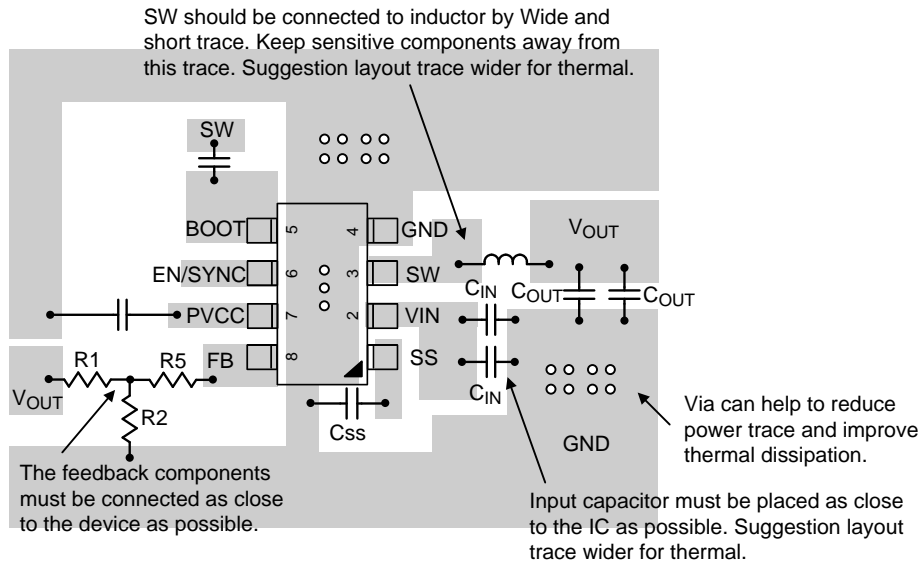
SW should be connected to inductor by Wide and short trace. Keep sensitive components away from this trace. Suggestion layout trace wider for thermal.

SW

BOOT
EN/SYNC
PVCC
FB

5
6
7
8

4
3
2
1

GND
SW
VIN
SS

V$_{OUT}$

C$_{IN}$
C$_{OUT}$
C$_{OUT}$
C$_{IN}$

R1
R5
R2
V$_{OUT}$

Css

GND

Via can help to reduce power trace and improve thermal dissipation.

The feedback components must be connected as close to the device as possible.

Input capacitor must be placed as close to the IC as possible. Suggestion layout trace wider for thermal.